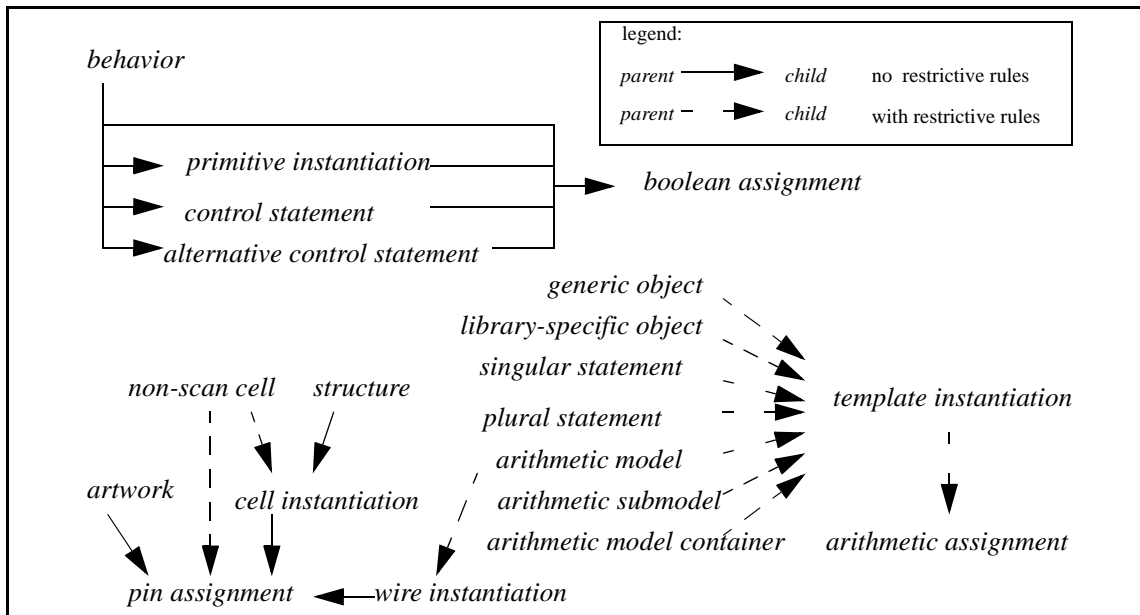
legend:

parent → child no restrictive rules

parent → child with restrictive rules

behavior

primitive instantiation

control statement

alternative control statement

boolean assignment

generic object

library-specific object

singular statement

plural statement

arithmetic model

arithmetic submodel

arithmetic model container

template instantiation

arithmetic assignment

non-scan cell

structure

artwork

cell instantiation

pin assignment

wire instantiation